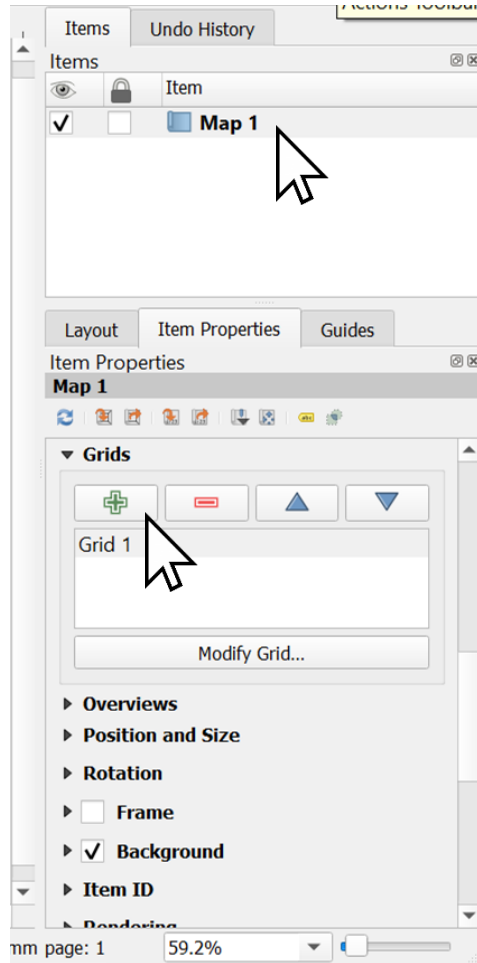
Actions Toolbar

Items | Undo History

Items

| | | Item |
|---|---|---|
| ✓ | | Map 1 |

Layout | Item Properties | Guides

Item Properties

Map 1

▼ Grids

Grid 1

Modify Grid...

▶ Overviews

▶ Position and Size

▶ Rotation

▶ Frame

▶ ✓ Background

▶ Item ID

▶ Rendering

mm page: 1

59.2%